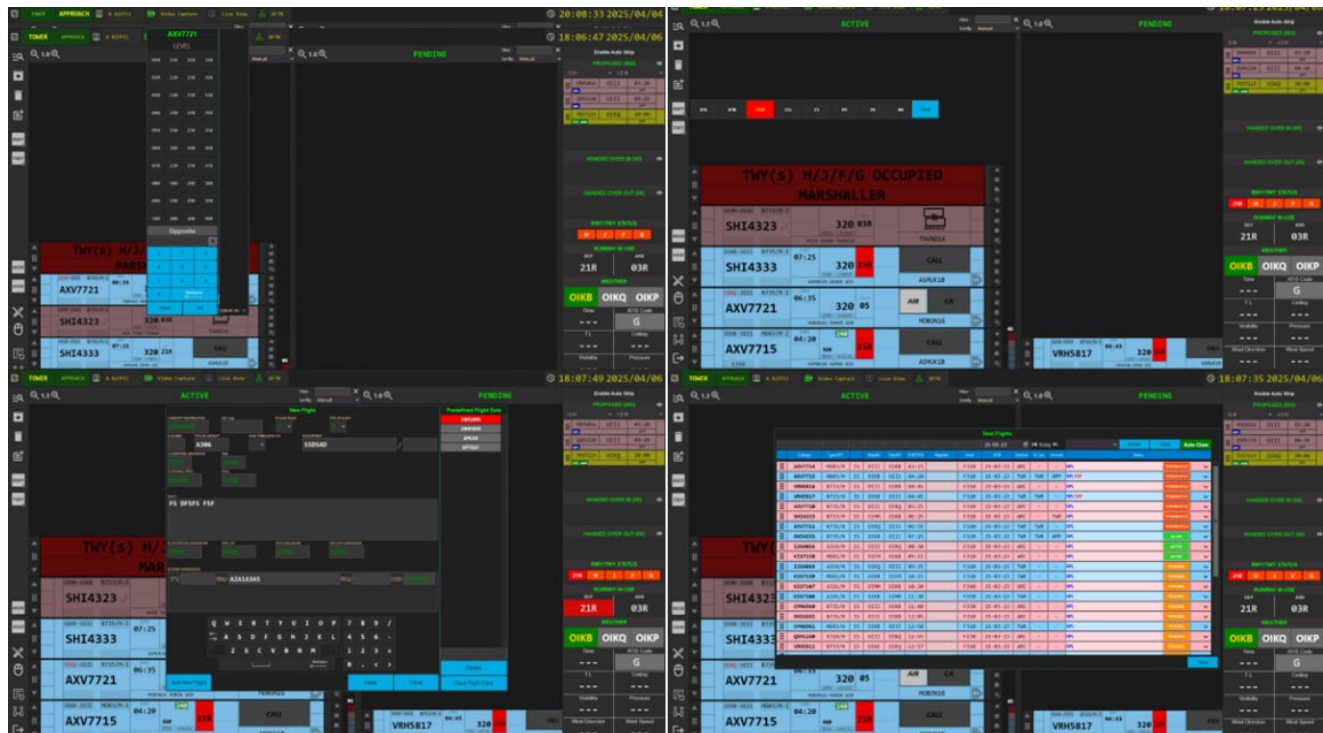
TOWER APPROACH A-ADPS1 Video Capture Live View AFTN 20:08:33 2025/04/04

TOWER 18:06:47 2025/04/06

AXV7721
LEVEL

ACTIVE PENDING

Opposite

Enable Auto Strip
PROPOSED (03)

HANDED OVER IN (00)

HANDED OVER OUT (00)

RWY/TWY STATUS
H J F G

RUNWAY IN USE
21R 03R

WEATHER
OIKB OIKQ OIKP

TWY(s) H/J
MARS

AXV7721 06:35
SHI4323 320
SHI4333 07:25 320 21R

ACTIVE PENDING

TWY(s) H/J/F/G OCCUPIED
MARSHALLER

SHI4323 320 03R
SHI4333 07:25 320 21R CALL
AXV7721 06:35 320 05 AIR CA
AXV7715 04:20 21R CALL

RWY/TWY STATUS
21R H J F G
RUNWAY IN USE
21R 03R
WEATHER
OIKB OIKQ OIKP
G

VRH5817 04:45 320

TOWER 18:07:49 2025/04/06
ACTIVE PENDING

New Flight
A306
SSDSAD
FS DFSFS FSF
ASDASDASD

Predefined Flight Data

Add New Flight
Close Close

TWY(s) H/J
MAR
SHI4323
SHI4333 07:25
AXV7721 06:35
AXV7715 04:20 21R CALL

VRH5817 04:45 320

RUNWAY IN USE
21R 03R
WEATHER
OIKB OIKQ OIKP
G

TOWER 18:07:35 2025/04/06
ACTIVE PENDING

Total Flights

TWY
SHI4323
SHI433
AXV7721 320 05 AIR CA
AXV7715 CALL

RWY/TWY STATUS
21R H J F G
RUNWAY IN USE
21R 03R
WEATHER
OIKB OIKQ OIKP
G

VRH5817 04:45 320